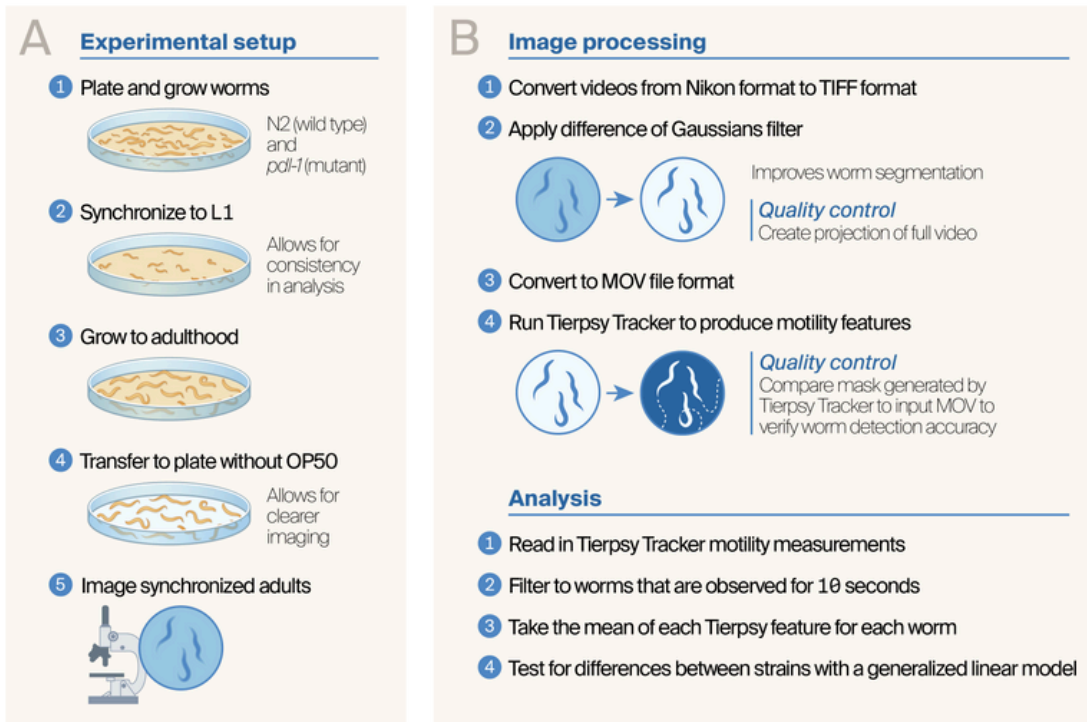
A

Experimental setup

1 Plate and grow worms

N2 (wild type) and *pdl-1* (mutant)

2 Synchronize to L1

Allows for consistency in analysis

3 Grow to adulthood

4 Transfer to plate without OP50

Allows for clearer imaging

5 Image synchronized adults

B

Image processing

1 Convert videos from Nikon format to TIFF format

2 Apply difference of Gaussians filter

Improves worm segmentation

Quality control
Create projection of full video

3 Convert to MOV file format

4 Run Tierpsy Tracker to produce motility features

Quality control
Compare mask generated by Tierpsy Tracker to input MOV to verify worm detection accuracy

Analysis

1 Read in Tierpsy Tracker motility measurements

2 Filter to worms that are observed for 10 seconds

3 Take the mean of each Tierpsy feature for each worm

4 Test for differences between strains with a generalized linear model